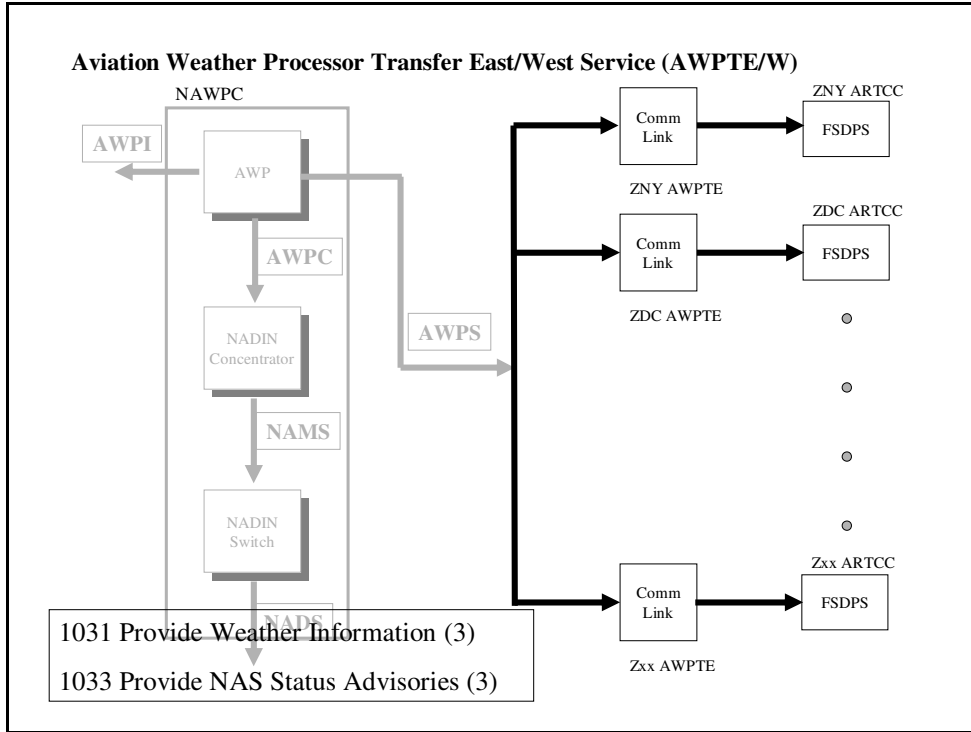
Aviation Weather Processor Transfer East/West Service (AWPTE/W)

NAWPC

AWPI

AWP

AWPC

NADIN Concentrator

NAMS

NADIN Switch

NADS

AWPS

Comm Link

ZNY ARTCC

FSDPS

ZNY AWPTE

Comm Link

ZDC ARTCC

FSDPS

ZDC AWPTE

Comm Link

Zxx ARTCC

FSDPS

Zxx AWPTE

1031 Provide Weather Information (3)

1033 Provide NAS Status Advisories (3)